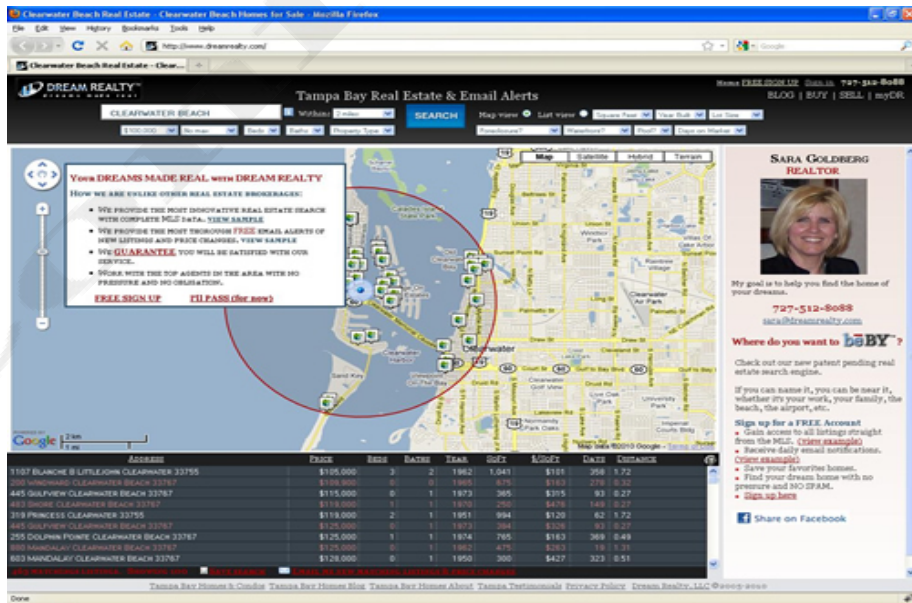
Clearwater Beach Real Estate - Clearwater Beach Homes for Sale - Mozilla Firefox

File Edit View History Bookmarks Tools Help

http://www.dreamrealty.com/

Clearwater Beach Real Estate - Clear...

DREAM REALTY

Tampa Bay Real Estate & Email Alerts

Home FREE SIGN UP Sign in 727-512-8088

BLOG | BUY | SELL | myDR

CLEARWATER BEACH Within: 2 miles Map view List view Square Feet Year Built Lot Size

$100,000 No max Beds Baths Property Type Foreclosure? Waterfront? Pool? Days on Market

SEARCH

Map Satellite Hybrid Terrain

YOUR DREAMS MADE REAL with DREAM REALTY

HOW WE ARE UNLIKE OTHER REAL ESTATE BROKERAGES:

• WE PROVIDE THE MOST INNOVATIVE REAL ESTATE SEARCH WITH COMPLETE MLS DATA. VIEW SAMPLE
• WE PROVIDE THE MOST THOROUGH FREE EMAIL ALERTS OF NEW LISTINGS AND PRICE CHANGES. VIEW SAMPLE
• WE GUARANTEE YOU WILL BE SATISFIED WITH OUR SERVICE.
• WORK WITH THE TOP AGENTS IN THE AREA WITH NO PRESSURE AND NO OBLIGATION.

FREE SIGN UP I'll PASS (for now)

Clearwater

Map data ©2010 Google

SARA GOLDBERG
REALTOR

My goal is to help you find the home of your dreams.

727-512-8088
sara@dreamrealty.com

Where do you want to beBY?

Check out our new patent pending real estate search engine.

If you can name it, you can be near it, whether it's your work, your family, the beach, the airport, etc.

Sign up for a FREE Account
• Gain access to all listings straight from the MLS. (view example)
• Receive daily email notifications. (view example)
• Save your favorites homes.
• Find your dream home with no pressure and NO SPAM.
• Sign up here

Share on Facebook

| ADDRESS | PRICE | BEDS | BATHS | YEAR | SQFT | $/SQFT | DAYS | DISTANCE |
|---|---|---|---|---|---|---|---|---|
| 1107 BLANCHE B LITTLEJOHN CLEARWATER 33755 | $105,000 | 3 | 2 | 1962 | 1,041 | $101 | 358 | 1.72 |
| 200 WINDWARD CLEARWATER BEACH 33767 | $109,900 | 0 | 1 | 1965 | 675 | $163 | 278 | 0.32 |
| 445 GULFVIEW CLEARWATER BEACH 33767 | $115,000 | 0 | 1 | 1973 | 365 | $315 | 93 | 0.27 |
| 483 SHORE CLEARWATER BEACH 33767 | $119,000 | 1 | 1 | 1970 | 250 | $476 | 149 | 0.27 |
| 319 PRINCESS CLEARWATER 33755 | $119,000 | 2 | 1 | 1951 | 994 | $120 | 62 | 1.72 |
| 445 GULFVIEW CLEARWATER BEACH 33767 | $125,000 | 0 | 1 | 1973 | 384 | $326 | 93 | 0.27 |
| 255 DOLPHIN POINTE CLEARWATER BEACH 33767 | $125,000 | 1 | 1 | 1974 | 765 | $163 | 369 | 0.49 |
| 880 MANDALAY CLEARWATER BEACH 33767 | $125,000 | 1 | 1 | 1962 | 475 | $263 | 19 | 1.31 |
| 603 MANDALAY CLEARWATER BEACH 33767 | $128,000 | 0 | 1 | 1950 | 300 | $427 | 323 | 0.51 |

Tampa Bay Homes & Condos Tampa Bay Homes Blog Tampa Bay Homes About Tampa Testimonials Privacy Policy Dream Realty, LLC ©2009-2010

Done